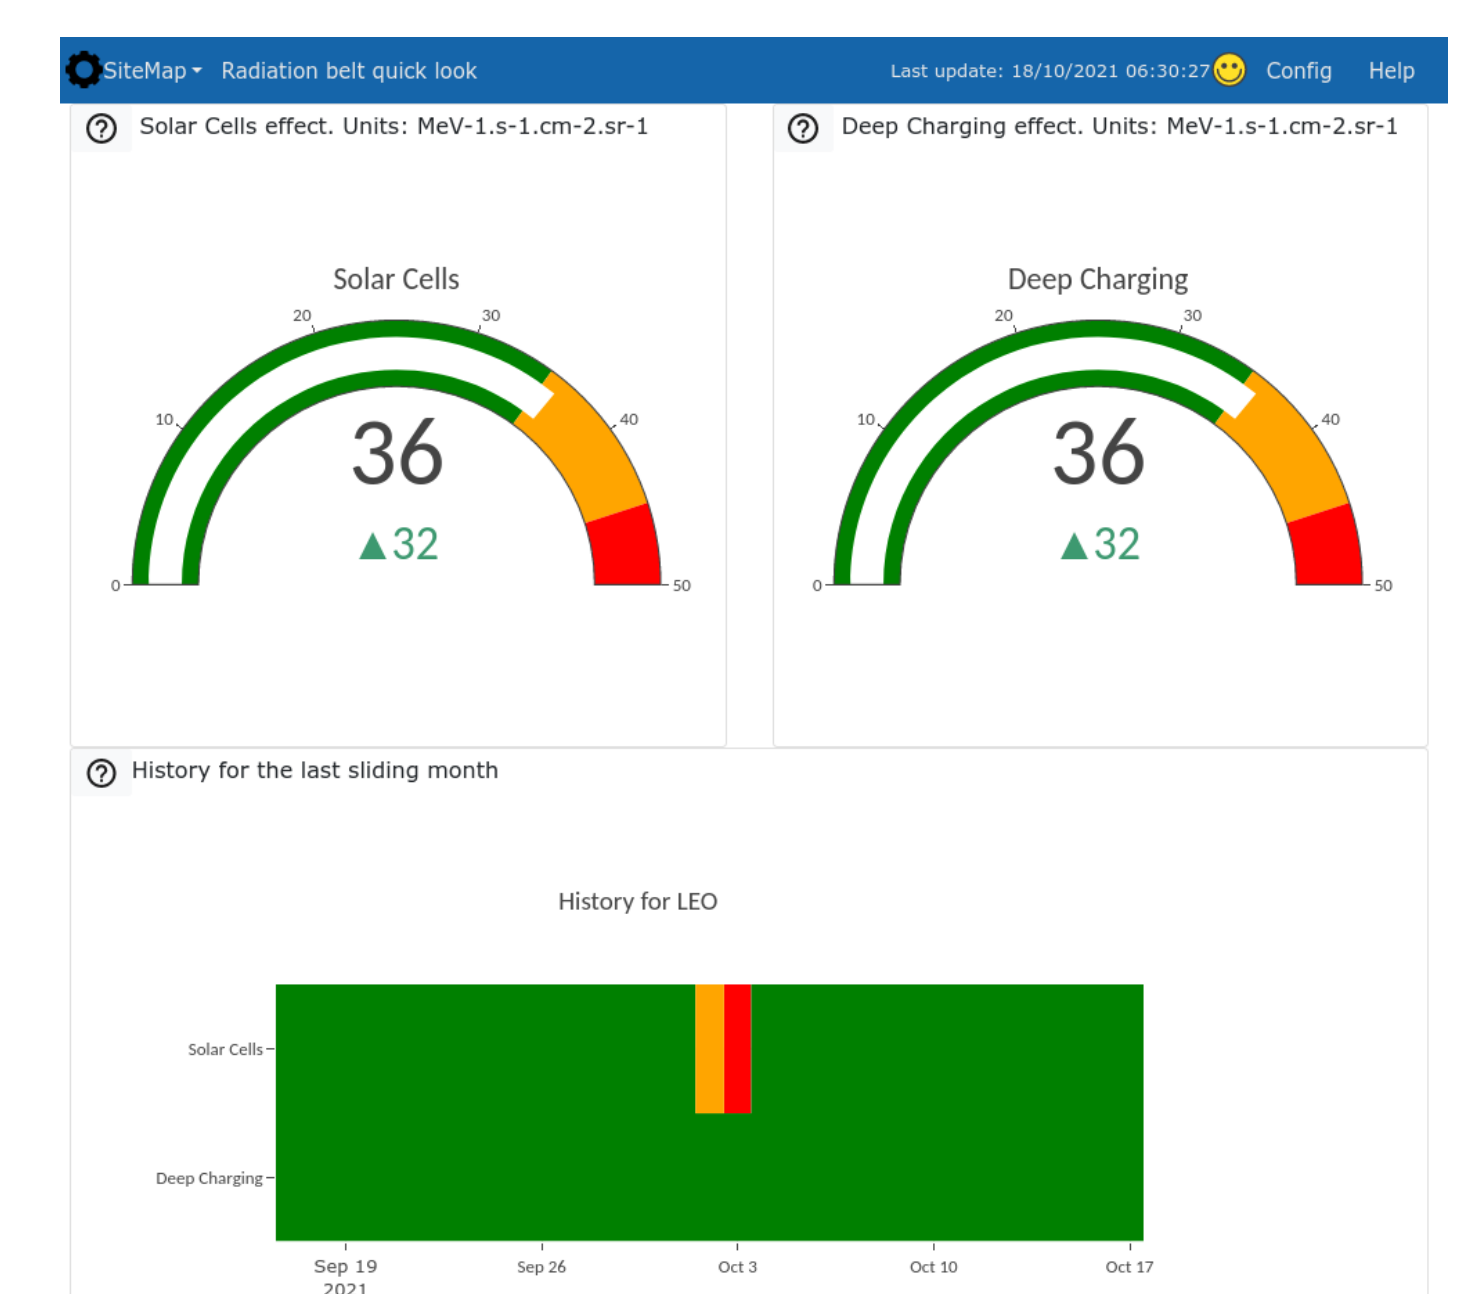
SiteMap Radiation belt quick look

Last update: 18/10/2021 06:30:27 Config Help

Solar Cells effect. Units: MeV-1.s-1.cm-2.sr-1

Solar Cells

0 10 20 30 40 50

36

▲32

Deep Charging effect. Units: MeV-1.s-1.cm-2.sr-1

Deep Charging

0 10 20 30 40 50

36

▲32

History for the last sliding month

History for LEO

Solar Cells

Deep Charging

Sep 19
2021

Sep 26

Oct 3

Oct 10

Oct 17